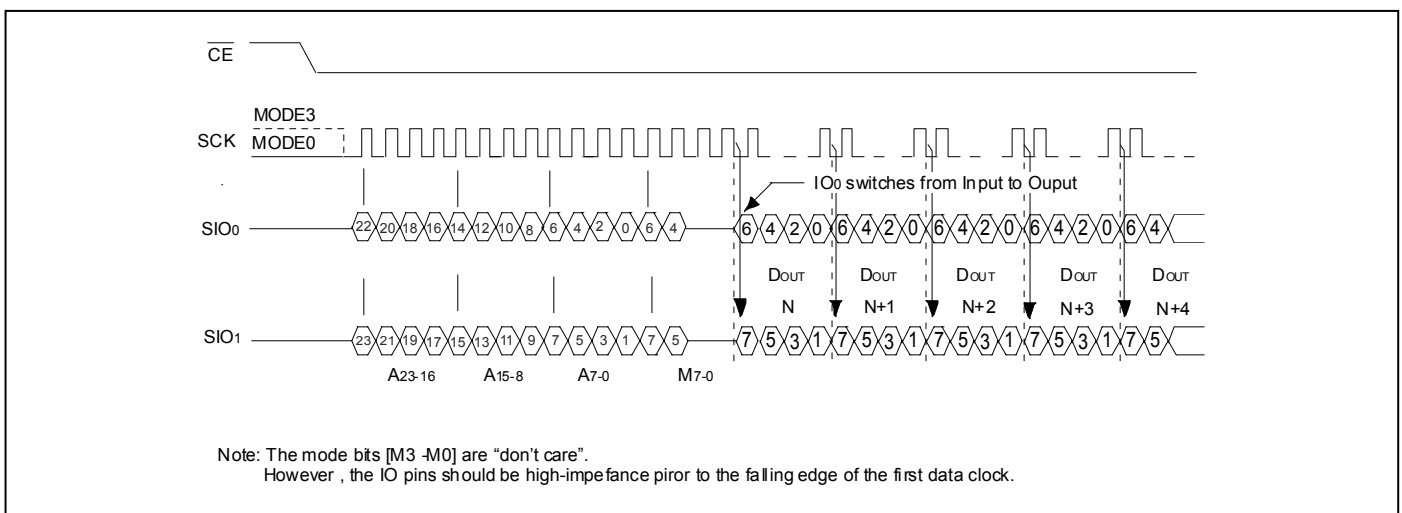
$\overline{CE}$

MODE3

SCK MODE0

IO0 switches from Input to Ouput

SIO0 22 20 18 16 14 12 10 8 6 4 2 0 6 4 6 4 2 0 6 4 2 0 6 4 2 0 6 4 2 0 6 4

DOUT N DOUT N+1 DOUT N+2 DOUT N+3 DOUT N+4

SIO1 23 21 19 17 15 13 11 9 7 5 3 1 7 5 7 5 3 1 7 5 3 1 7 5 3 1 7 5 3 1 7 5

A23-16 A15-8 A7-0 M7-0

Note: The mode bits [M3 -M0] are "don't care".
However , the IO pins should be high-impefance piror to the falling edge of the first data clock.